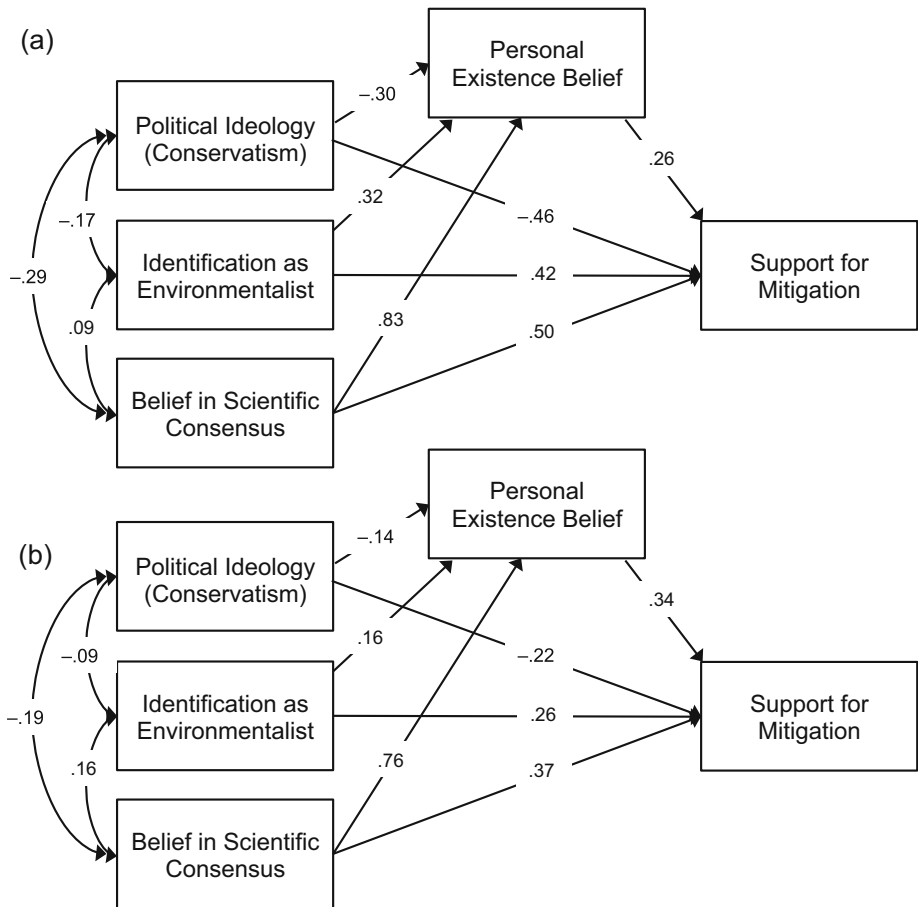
(a)

Personal Existence Belief

Political Ideology (Conservatism)

–.30

.26

–.17

.32

–.46

–.29

Identification as Environmentalist

.42

Support for Mitigation

.09

.83

.50

Belief in Scientific Consensus

Personal Existence Belief

(b)

–.14

Political Ideology (Conservatism)

.34

.16

–.09

–.22

–.19

Identification as Environmentalist

.26

Support for Mitigation

.16

.76

.37

Belief in Scientific Consensus